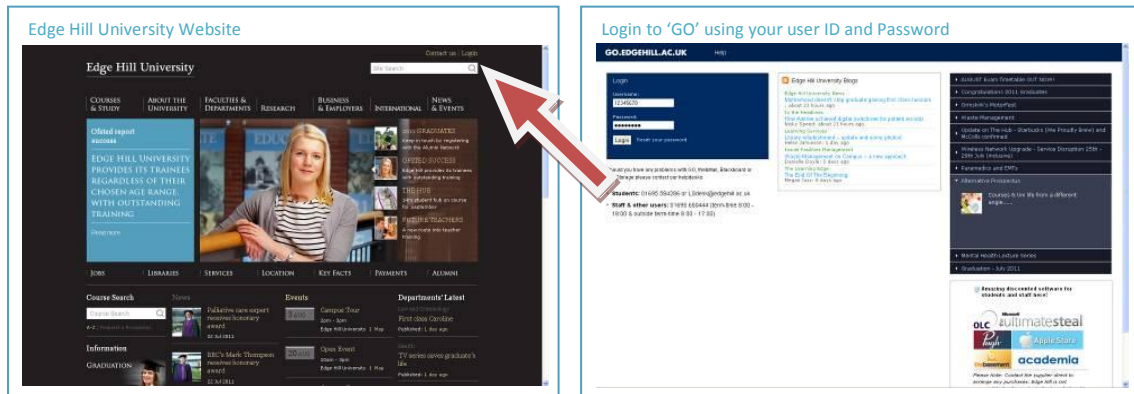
Edge Hill University Website

Contact us | Login

Edge Hill University

Site Search

COURSES & STUDY | ABOUT THE UNIVERSITY | FACULTIES & DEPARTMENTS | RESEARCH | BUSINESS & EMPLOYERS | INTERNATIONAL | NEWS & EVENTS

Ofsted report success

EDGE HILL UNIVERSITY PROVIDES ITS TRAINEES REGARDLESS OF THEIR CHOSEN AGE RANGE, WITH OUTSTANDING TRAINING

Read more

2011 GRADUATES

OFSTED SUCCESS

THE HUB

FUTURE TEACHERS

JOBS | LIBRARIES | SERVICES | LOCATION | KEY FACTS | PAYMENTS | ALUMNI

Course Search

News

Palliative care expert receives honorary award

BBC's Mark Thompson receives honorary award

Events

Campus Tour

Open Event

Departments' Latest

First class Caroline

TV series saves graduate's life

Information

GRADUATION

Login to 'GO' using your user ID and Password

GO.EDGEHILL.AC.UK

Help

Login

Username:

12345678

Password:

••••••••

Login | Reset your password

Edge Hill University Blogs

Students: 01695 584286 or LSdesk@edgehill.ac.uk

Staff & other users: 01695 650444 (term-time 8:00 - 18:00 & outside term-time 8:00 - 17:00)

Congratulations 2011 Graduates

Waste Management

Paramedics and EMTs

Alternative Prospectus

Mental Health Lecture Series

Graduation - July 2011

Courses in life from a different angle....

ultimatesteal

Apple Store

academia